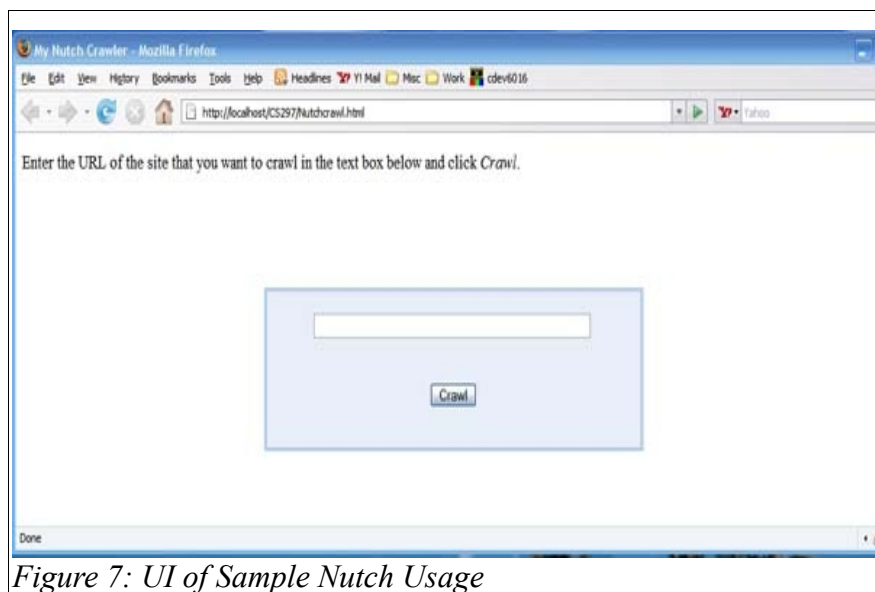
My Nutch Crawler - Mozilla Firefox

File Edit View History Bookmarks Tools Help Headlines Y! Mail Misc Work cdev6016

http://localhost/CS297/Nutchcrawl.html

Yahoo

Enter the URL of the site that you want to crawl in the text box below and click *Crawl*.

Crawl

Done

*Figure 7: UI of Sample Nutch Usage*